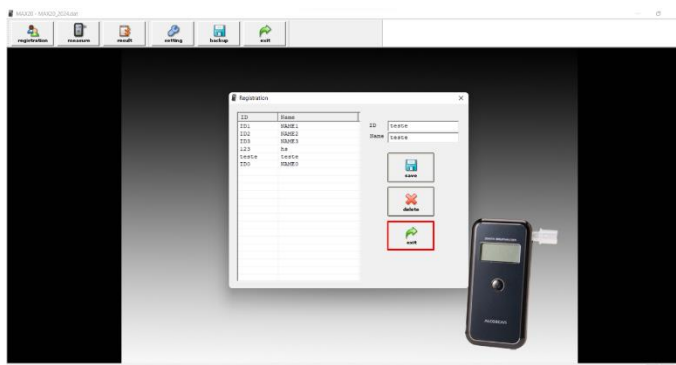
MAX20 - MAX20_2024.dat

registration
measure
result
setting
backup
exit

Registration

| ID | Name |
|---|---|
| ID1 | NAME1 |
| ID2 | NAME2 |
| ID3 | NAME3 |
| 123 | hs |
| teste | teste |
| ID0 | NAME0 |

ID teste
Name teste

save
delete
exit